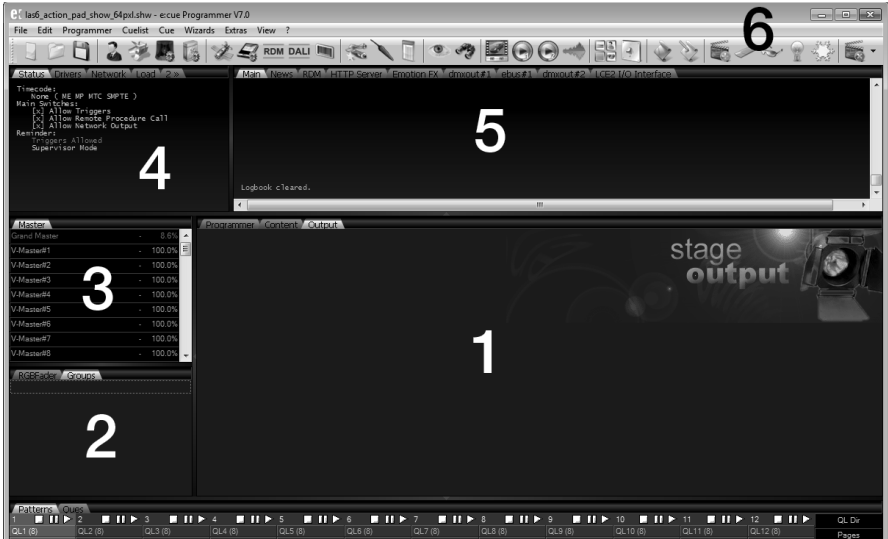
las6_action_pad_show_64pxl.shw - e:cue Programmer V7.0

File Edit Programmer Cuelist Cue Wizards Extras View ?

RDM DALI

6

Status Drivers Network Load 2 »

Timecode:
None ( ME MP MTC SMPTE )
Main Switches:
[x] Allow Triggers
[x] Allow Remote Procedure Call
[x] Allow Network Output
Reminder:
Triggers Allowed
Supervisor Mode

4

Main News RDM HTTP Server Emotion FX dmxout#1 ebus#1 dmxout#2 LCE2 I/O Interface

5

Logbook cleared.

Master

| | | |
|---|---|---|
| Grand Master | - | 8.6% |
| V-Master#1 | - | 100.0% |
| V-Master#2 | - | 100.0% |
| V-Master#3 | - | 100.0% |
| V-Master#4 | - | 100.0% |
| V-Master#5 | - | 100.0% |
| V-Master#6 | - | 100.0% |
| V-Master#7 | - | 100.0% |
| V-Master#8 | - | 100.0% |

3

RGBFader Groups

2

Programmer Content Output

stage output

1

Patterns Cues

1 2 3 4 5 6 7 8 9 10 11 12 QL Dir

QL1 (8) QL2 (8) QL3 (8) QL4 (8) QL5 (8) QL6 (8) QL7 (8) QL8 (8) QL9 (8) QL10 (8) QL11 (8) QL12 (8) Pages